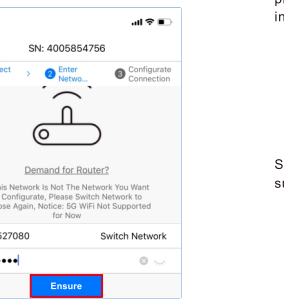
SN: 4005854756

ect > 2 Enter Netwo... 3 Configurate Connection

Demand for Router?

is Network Is Not The Network You Want Configurate, Please Switch Network to ose Again, Notice: 5G WiFi Not Supported for Now

527080 Switch Network

•••

Ensure

p
in

S
su